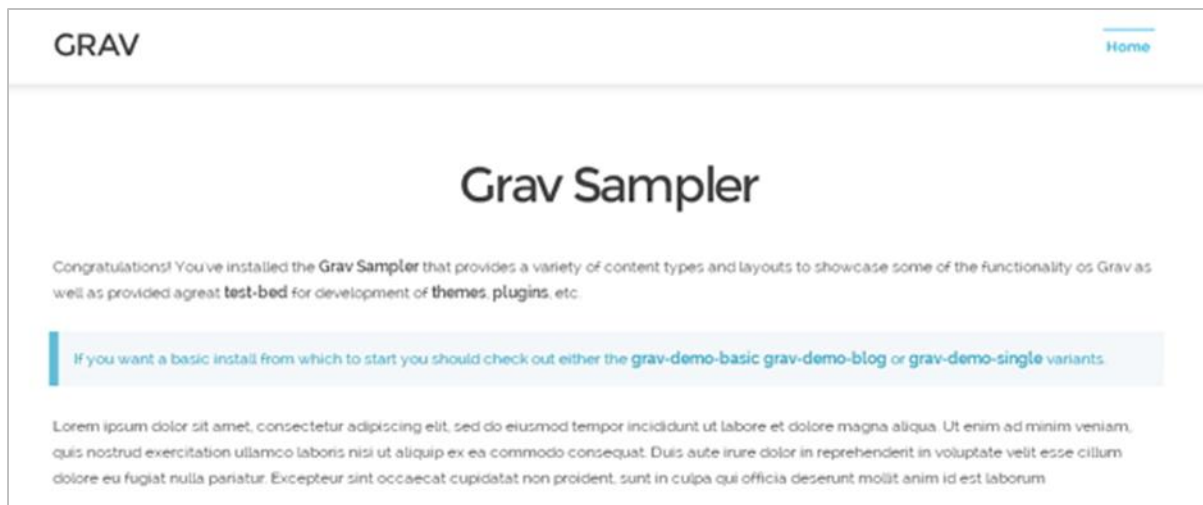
GRAV

Home

Grav Sampler

Congratulations! You've installed the Grav Sampler that provides a variety of content types and layouts to showcase some of the functionality os Grav as well as provided agreat test-bed for development of themes, plugins, etc.

If you want a basic install from which to start you should check out either the grav-demo-basic grav-demo-blog or grav-demo-single variants.

Lorem ipsum dolor sit amet, consectetur adipiscing elit, sed do eiusmod tempor incididunt ut labore et dolore magna aliqua. Ut enim ad minim veniam, quis nostrud exercitation ullamco laboris nisi ut aliquip ex ea commodo consequat. Duis aute irure dolor in reprehenderit in voluptate velit esse cillum dolore eu fugiat nulla pariatur. Excepteur sint occaecat cupidatat non proident, sunt in culpa qui officia deserunt mollit anim id est laborum